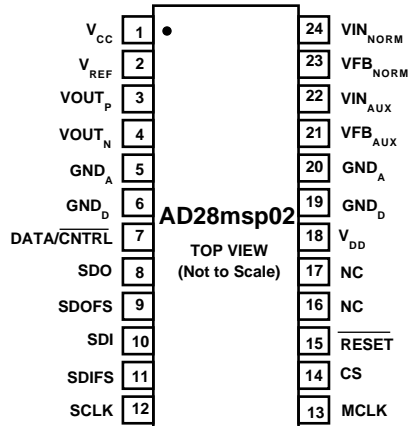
$V_{CC}$ 1
$V_{REF}$ 2
$VOUT_P$ 3
$VOUT_N$ 4
$GND_A$ 5
$GND_D$ 6
DATA/$\overline{CNTRL}$ 7
SDO 8
SDOFS 9
SDI 10
SDIFS 11
SCLK 12

AD28msp02
TOP VIEW
(Not to Scale)

24 $VIN_{NORM}$
23 $VFB_{NORM}$
22 $VIN_{AUX}$
21 $VFB_{AUX}$
20 $GND_A$
19 $GND_D$
18 $V_{DD}$
17 NC
16 NC
15 $\overline{RESET}$
14 CS
13 MCLK